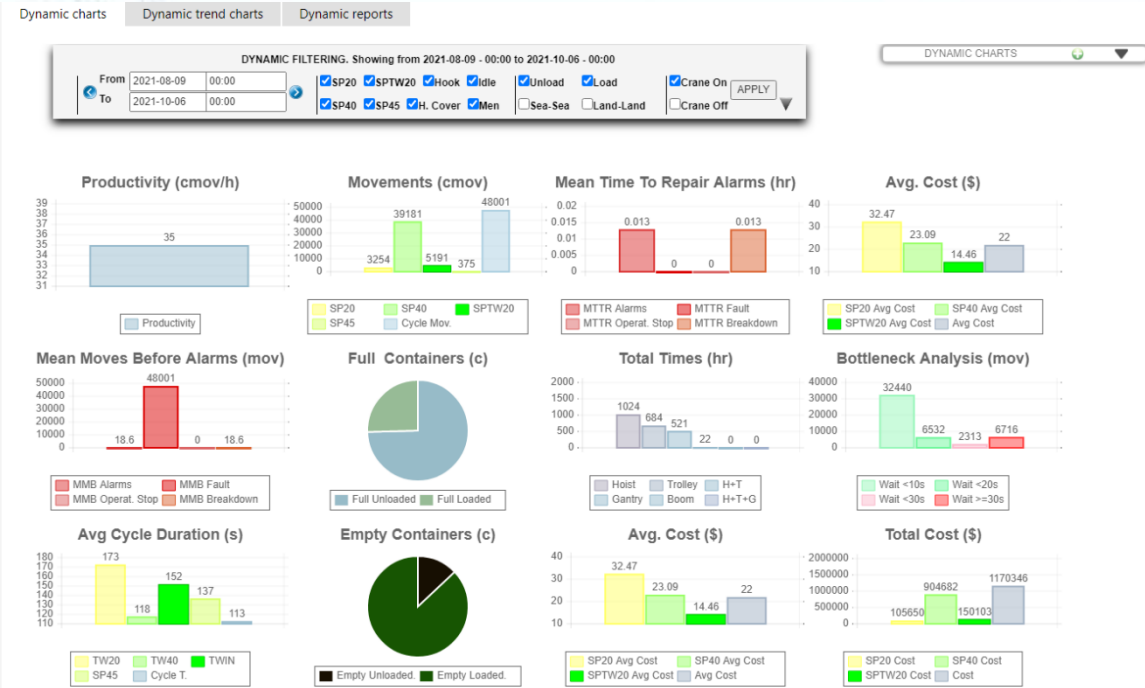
Dynamic charts | Dynamic trend charts | Dynamic reports

DYNAMIC FILTERING. Showing from 2021-08-09 - 00:00 to 2021-10-06 - 00:00

From 2021-08-09 00:00
To 2021-10-06 00:00

SP20 SPTW20 Hook Idle
SP40 SP45 H. Cover Men
Unload Load
Sea-Sea Land-Land
Crane On
Crane Off
APPLY

DYNAMIC CHARTS

Productivity (cmov/h)
39 38 37 36 35 34 33 32 31
35
Productivity

Movements (cmov)
50000 40000 30000 20000 10000 0
3254 39181 5191 375 48001
SP20 SP40 SPTW20 SP45 Cycle Mov.

Mean Time To Repair Alarms (hr)
0.02 0.015 0.01 0.005 0
0.013 0 0 0.013
MTTR Alarms MTTR Fault MTTR Operat. Stop MTTR Breakdown

Avg. Cost ($)
40 30 20 10
32.47 23.09 14.46 22
SP20 Avg Cost SP40 Avg Cost SPTW20 Avg Cost Avg Cost

Mean Moves Before Alarms (mov)
50000 40000 30000 20000 10000 0
18.6 48001 0 18.6
MMB Alarms MMB Fault MMB Operat. Stop MMB Breakdown

Full Containers (c)
Full Unloaded Full Loaded

Total Times (hr)
2000 1500 1000 500 0
1024 684 521 22 0 0
Hoist Trolley H+T Gantry Boom H+T+G

Bottleneck Analysis (mov)
40000 30000 20000 10000 0
32440 6532 2313 6716
Wait <10s Wait <20s Wait <30s Wait >=30s

Avg Cycle Duration (s)
180 170 160 150 140 130 120 110
173 118 152 137 113
TW20 TW40 TWIN SP45 Cycle T.

Empty Containers (c)
Empty Unloaded. Empty Loaded.

Avg. Cost ($)
40 30 20 10
32.47 23.09 14.46 22
SP20 Avg Cost SP40 Avg Cost SPTW20 Avg Cost Avg Cost

Total Cost ($)
2000000 1500000 1000000 500000 0
105650 904682 150103 1170346
SP20 Cost SP40 Cost SPTW20 Cost Cost